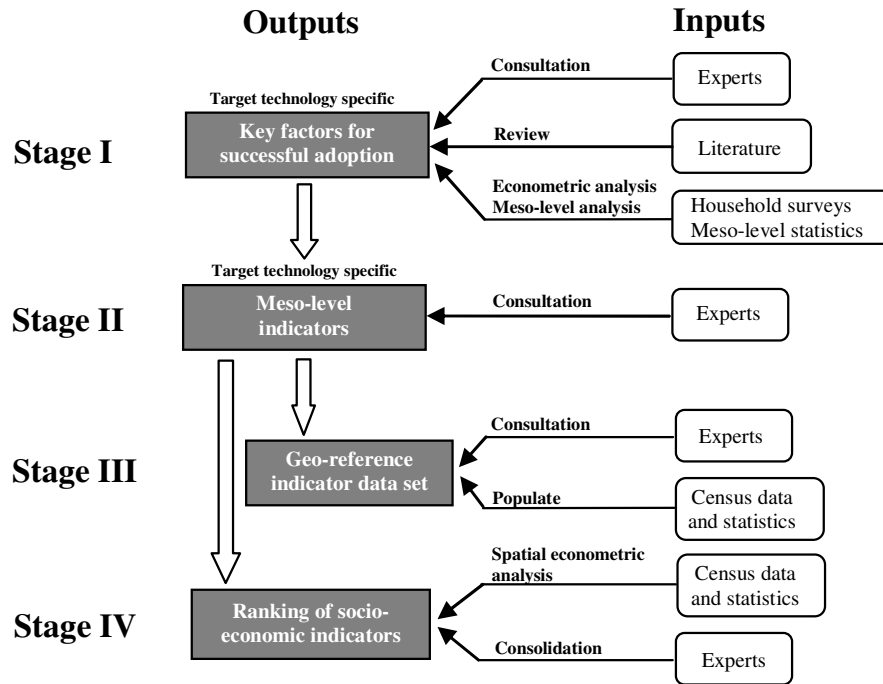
Outputs

Inputs

Stage I

Target technology specific

Key factors for successful adoption

Consultation

Experts

Review

Literature

Econometric analysis
Meso-level analysis

Household surveys
Meso-level statistics

Stage II

Target technology specific

Meso-level indicators

Consultation

Experts

Stage III

Geo-reference indicator data set

Consultation

Experts

Populate

Census data and statistics

Stage IV

Ranking of socio-economic indicators

Spatial econometric analysis

Census data and statistics

Consolidation

Experts